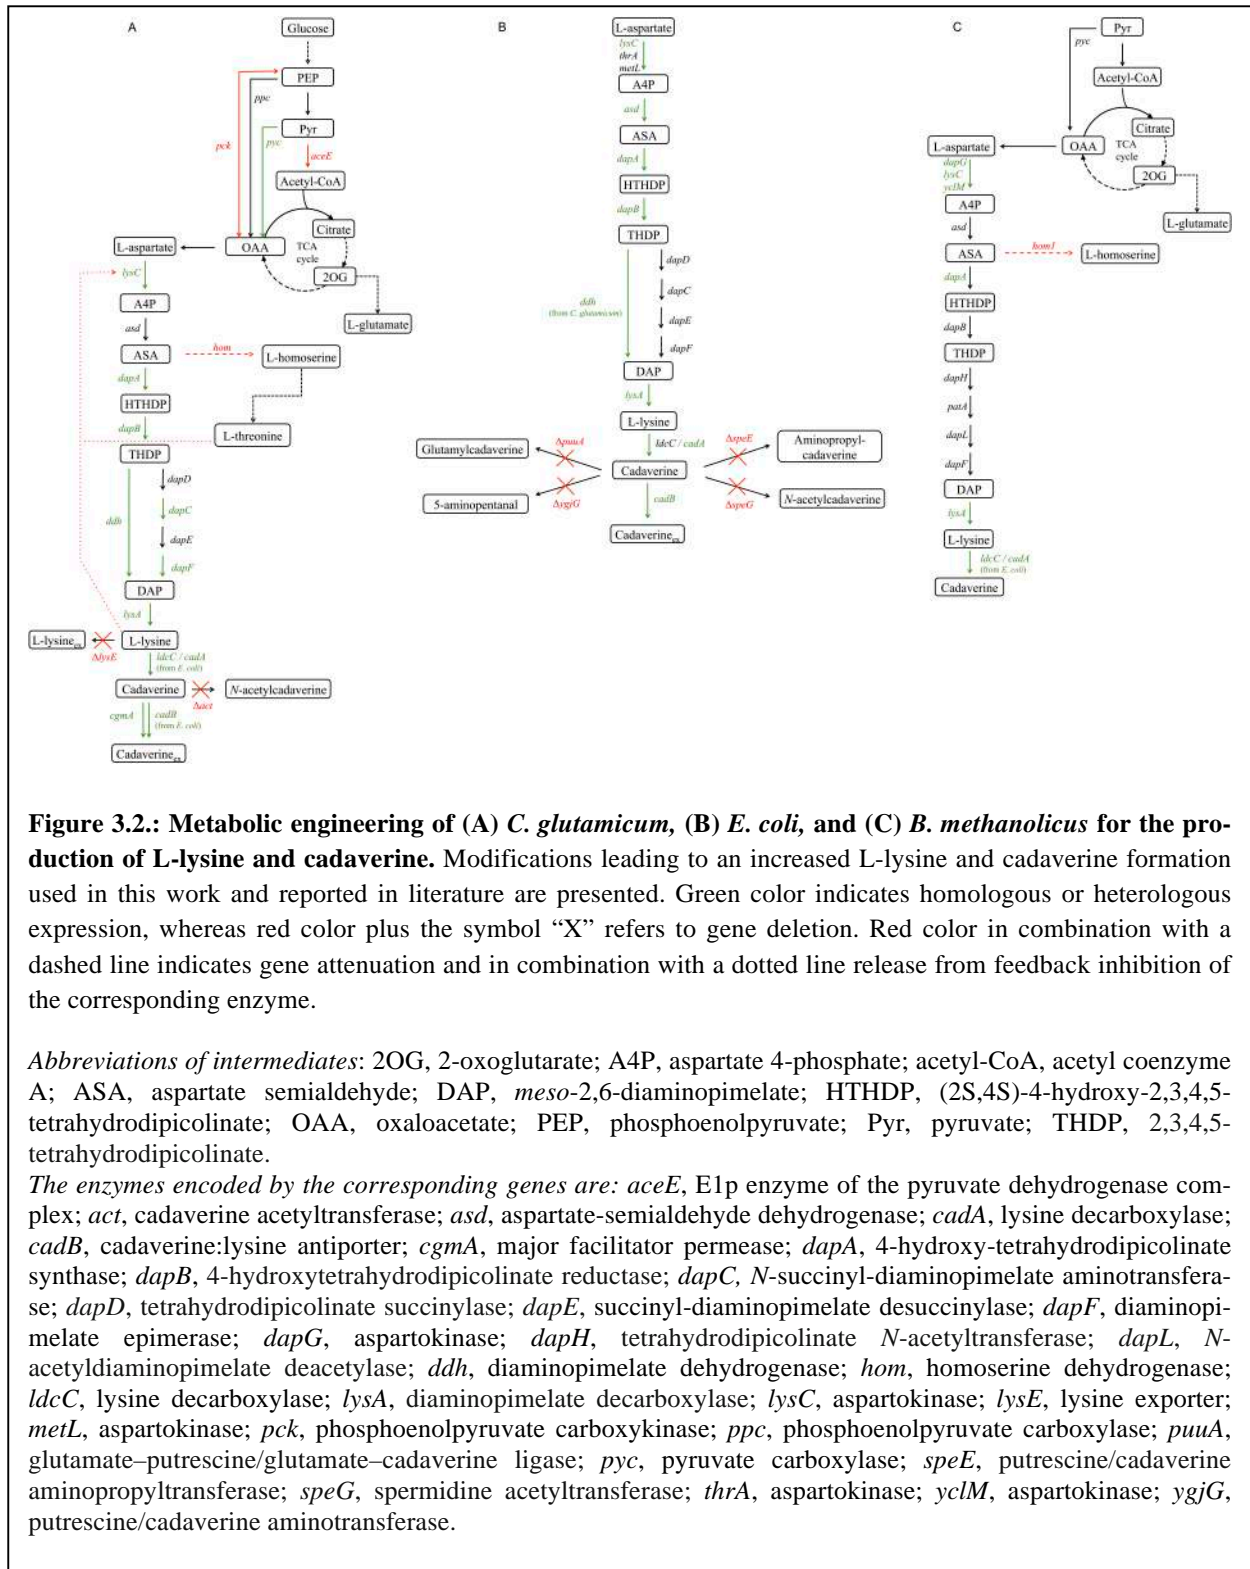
A

Glucose
PEP
ppc
Pyr
pck
pyc
aceE
Acetyl-CoA
Citrate
L-aspartate
OAA
TCA cycle
2OG
L-glutamate
lysC
A4P
asd
ASA
hom
L-homoserine
dapA
HTHDP
dapB
L-threonine
THDP
dapD
dapC
dapE
dapF
ddh
DAP
lysA
L-lysine$_{ex}$
L-lysine
ΔlysE
ldcC / cadA (from E. coli)
Cadaverine
N-acetylcadaverine
Δact
cgmA
cadB (from E. coli)
Cadaverine$_{ex}$

B

L-aspartate
lysC thrA metL
A4P
asd
ASA
dapA
HTHDP
dapB
THDP
dapD
dapC
dapE
dapF
ddh (from C. glutamicum)
DAP
lysA
L-lysine
ldcC / cadA
ΔpuuA
ΔspeE
Glutamylcadaverine
Cadaverine
Aminopropyl-cadaverine
5-aminopentanal
ΔygjG
cadB
ΔspeG
N-acetylcadaverine
Cadaverine$_{ex}$

C

Pyr
pyc
Acetyl-CoA
Citrate
L-aspartate
OAA
TCA cycle
2OG
dapG lysC yclM
L-glutamate
A4P
asd
ASA
hom1
L-homoserine
dapA
HTHDP
dapB
THDP
dapH
patA
dapL
dapF
DAP
lysA
L-lysine
ldcC / cadA (from E. coli)
Cadaverine

**Figure 3.2.: Metabolic engineering of (A) *C. glutamicum,* (B) *E. coli,* and (C) *B. methanolicus* for the production of L-lysine and cadaverine.** Modifications leading to an increased L-lysine and cadaverine formation used in this work and reported in literature are presented. Green color indicates homologous or heterologous expression, whereas red color plus the symbol “X” refers to gene deletion. Red color in combination with a dashed line indicates gene attenuation and in combination with a dotted line release from feedback inhibition of the corresponding enzyme.

*Abbreviations of intermediates*: 2OG, 2-oxoglutarate; A4P, aspartate 4-phosphate; acetyl-CoA, acetyl coenzyme A; ASA, aspartate semialdehyde; DAP, *meso*-2,6-diaminopimelate; HTHDP, (2S,4S)-4-hydroxy-2,3,4,5-tetrahydrodipicolinate; OAA, oxaloacetate; PEP, phosphoenolpyruvate; Pyr, pyruvate; THDP, 2,3,4,5-tetrahydrodipicolinate.
*The enzymes encoded by the corresponding genes are: aceE*, E1p enzyme of the pyruvate dehydrogenase complex; *act*, cadaverine acetyltransferase; *asd*, aspartate-semialdehyde dehydrogenase; *cadA*, lysine decarboxylase; *cadB*, cadaverine:lysine antiporter; *cgmA*, major facilitator permease; *dapA*, 4-hydroxy-tetrahydrodipicolinate synthase; *dapB*, 4-hydroxytetrahydrodipicolinate reductase; *dapC, N*-succinyl-diaminopimelate aminotransferase; *dapD*, tetrahydrodipicolinate succinylase; *dapE*, succinyl-diaminopimelate desuccinylase; *dapF*, diaminopimelate epimerase; *dapG*, aspartokinase; *dapH*, tetrahydrodipicolinate *N*-acetyltransferase; *dapL*, *N*-acetyldiaminopimelate deacetylase; *ddh*, diaminopimelate dehydrogenase; *hom*, homoserine dehydrogenase; *ldcC*, lysine decarboxylase; *lysA*, diaminopimelate decarboxylase; *lysC*, aspartokinase; *lysE*, lysine exporter; *metL*, aspartokinase; *pck*, phosphoenolpyruvate carboxykinase; *ppc*, phosphoenolpyruvate carboxylase; *puuA*, glutamate–putrescine/glutamate–cadaverine ligase; *pyc*, pyruvate carboxylase; *speE*, putrescine/cadaverine aminopropyltransferase; *speG*, spermidine acetyltransferase; *thrA*, aspartokinase; *yclM*, aspartokinase; *ygjG*, putrescine/cadaverine aminotransferase.